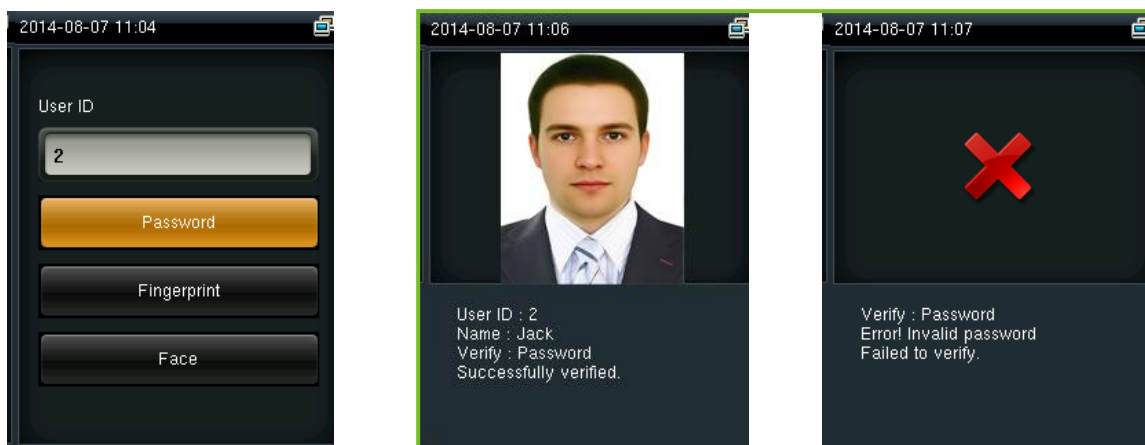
2014-08-07 11:04

User ID

2

Password

Fingerprint

Face

2014-08-07 11:06

User ID : 2
Name : Jack
Verify : Password
Successfully verified.

2014-08-07 11:07

Verify : Password
Error! Invalid password
Failed to verify.